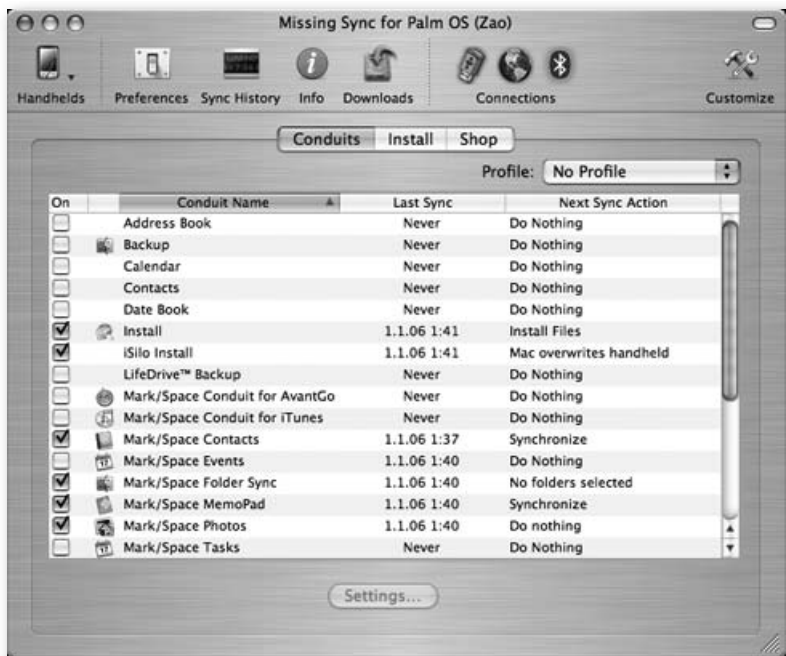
Missing Sync for Palm OS (Zao)

Handhelds Preferences Sync History Info Downloads Connections Customize

Conduits Install Shop

Profile: No Profile

| On | | Conduit Name | Last Sync | Next Sync Action |
|---|---|---|---|---|
| ☐ | | Address Book | Never | Do Nothing |
| ☐ | | Backup | Never | Do Nothing |
| ☐ | | Calendar | Never | Do Nothing |
| ☐ | | Contacts | Never | Do Nothing |
| ☐ | | Date Book | Never | Do Nothing |
| ☑ | | Install | 1.1.06 1:41 | Install Files |
| ☑ | | iSilo Install | 1.1.06 1:41 | Mac overwrites handheld |
| ☐ | | LifeDrive™ Backup | Never | Do Nothing |
| ☐ | | Mark/Space Conduit for AvantGo | Never | Do Nothing |
| ☐ | | Mark/Space Conduit for iTunes | Never | Do Nothing |
| ☑ | | Mark/Space Contacts | 1.1.06 1:37 | Synchronize |
| ☐ | | Mark/Space Events | 1.1.06 1:40 | Do Nothing |
| ☑ | | Mark/Space Folder Sync | 1.1.06 1:40 | No folders selected |
| ☑ | | Mark/Space MemoPad | 1.1.06 1:40 | Synchronize |
| ☑ | | Mark/Space Photos | 1.1.06 1:40 | Do nothing |
| ☐ | | Mark/Space Tasks | Never | Do Nothing |

Settings...